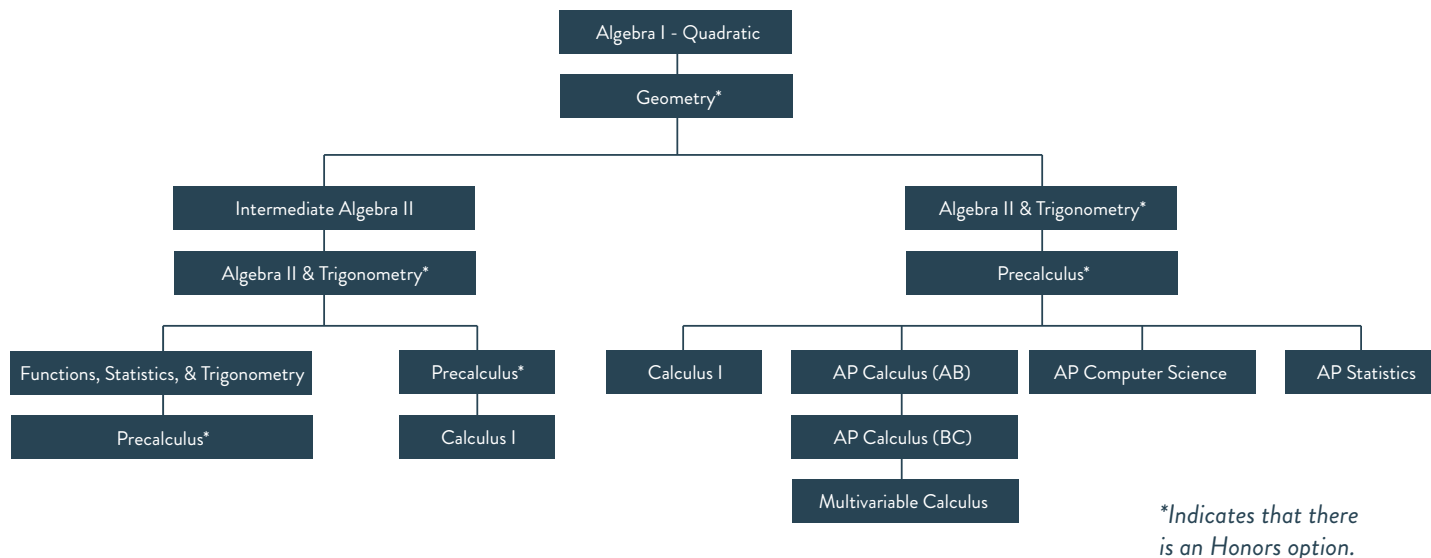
Algebra I - Quadratic

Geometry*

Intermediate Algebra II

Algebra II & Trigonometry*

Functions, Statistics, & Trigonometry

Precalculus*

Precalculus*

Calculus I

Algebra II & Trigonometry*

Precalculus*

Calculus I

AP Calculus (AB)

AP Calculus (BC)

Multivariable Calculus

AP Computer Science

AP Statistics

*Indicates that there is an Honors option.